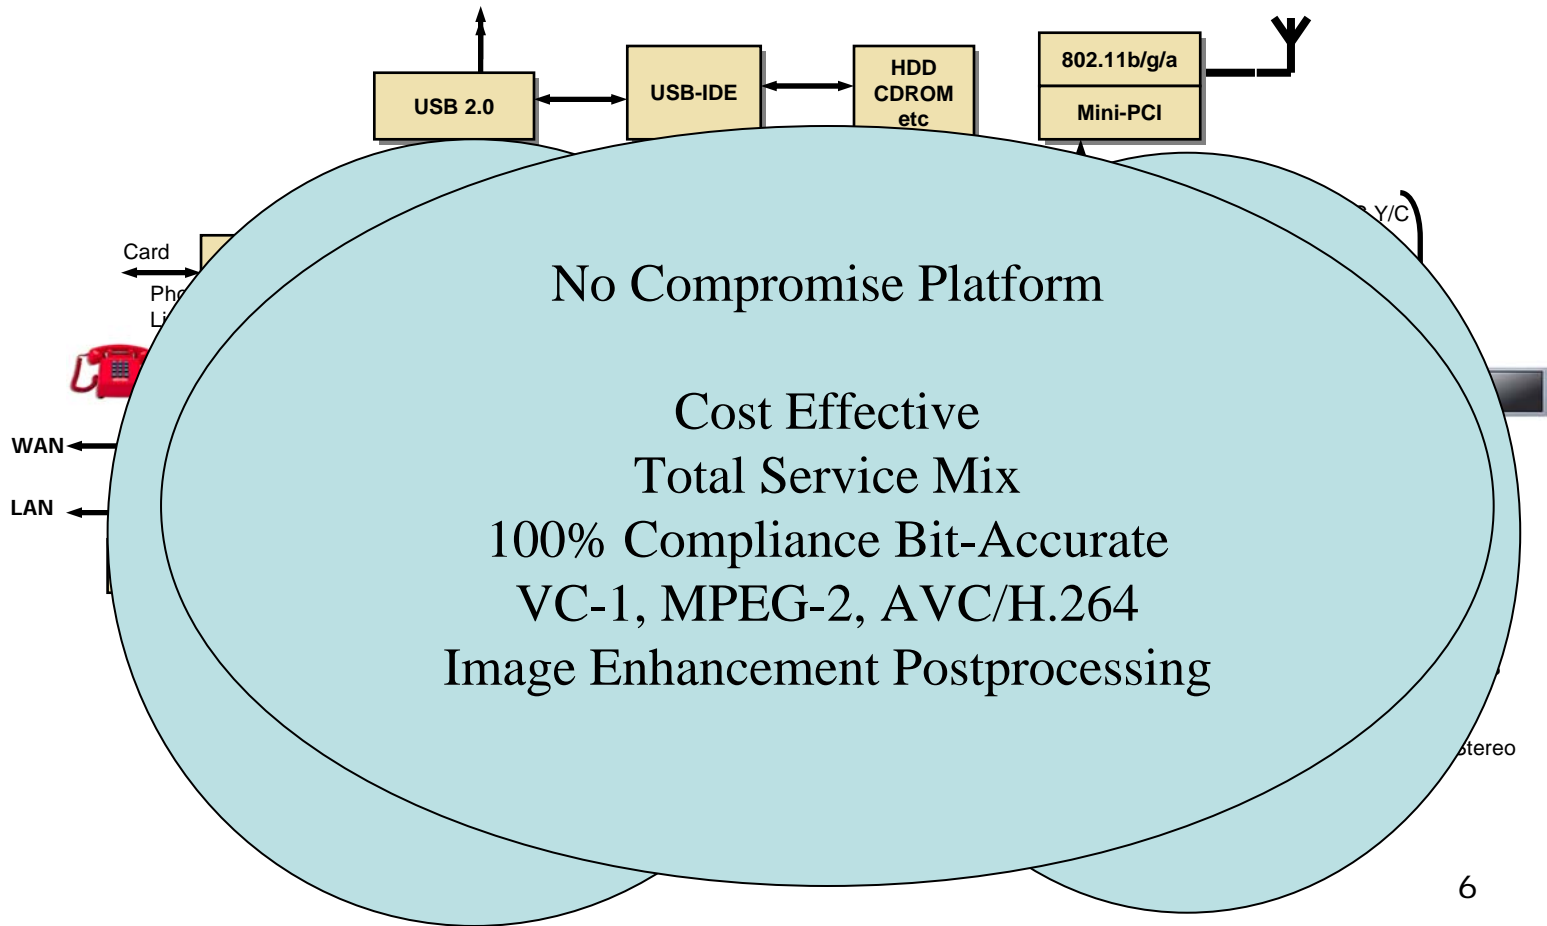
USB 2.0

USB-IDE

HDD
CDROM
etc

802.11b/g/a

Mini-PCI

Card

Pho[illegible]
Li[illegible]

WAN

LAN

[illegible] Y/C

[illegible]stereo

No Compromise Platform

Cost Effective
Total Service Mix
100% Compliance Bit-Accurate
VC-1, MPEG-2, AVC/H.264
Image Enhancement Postprocessing

6